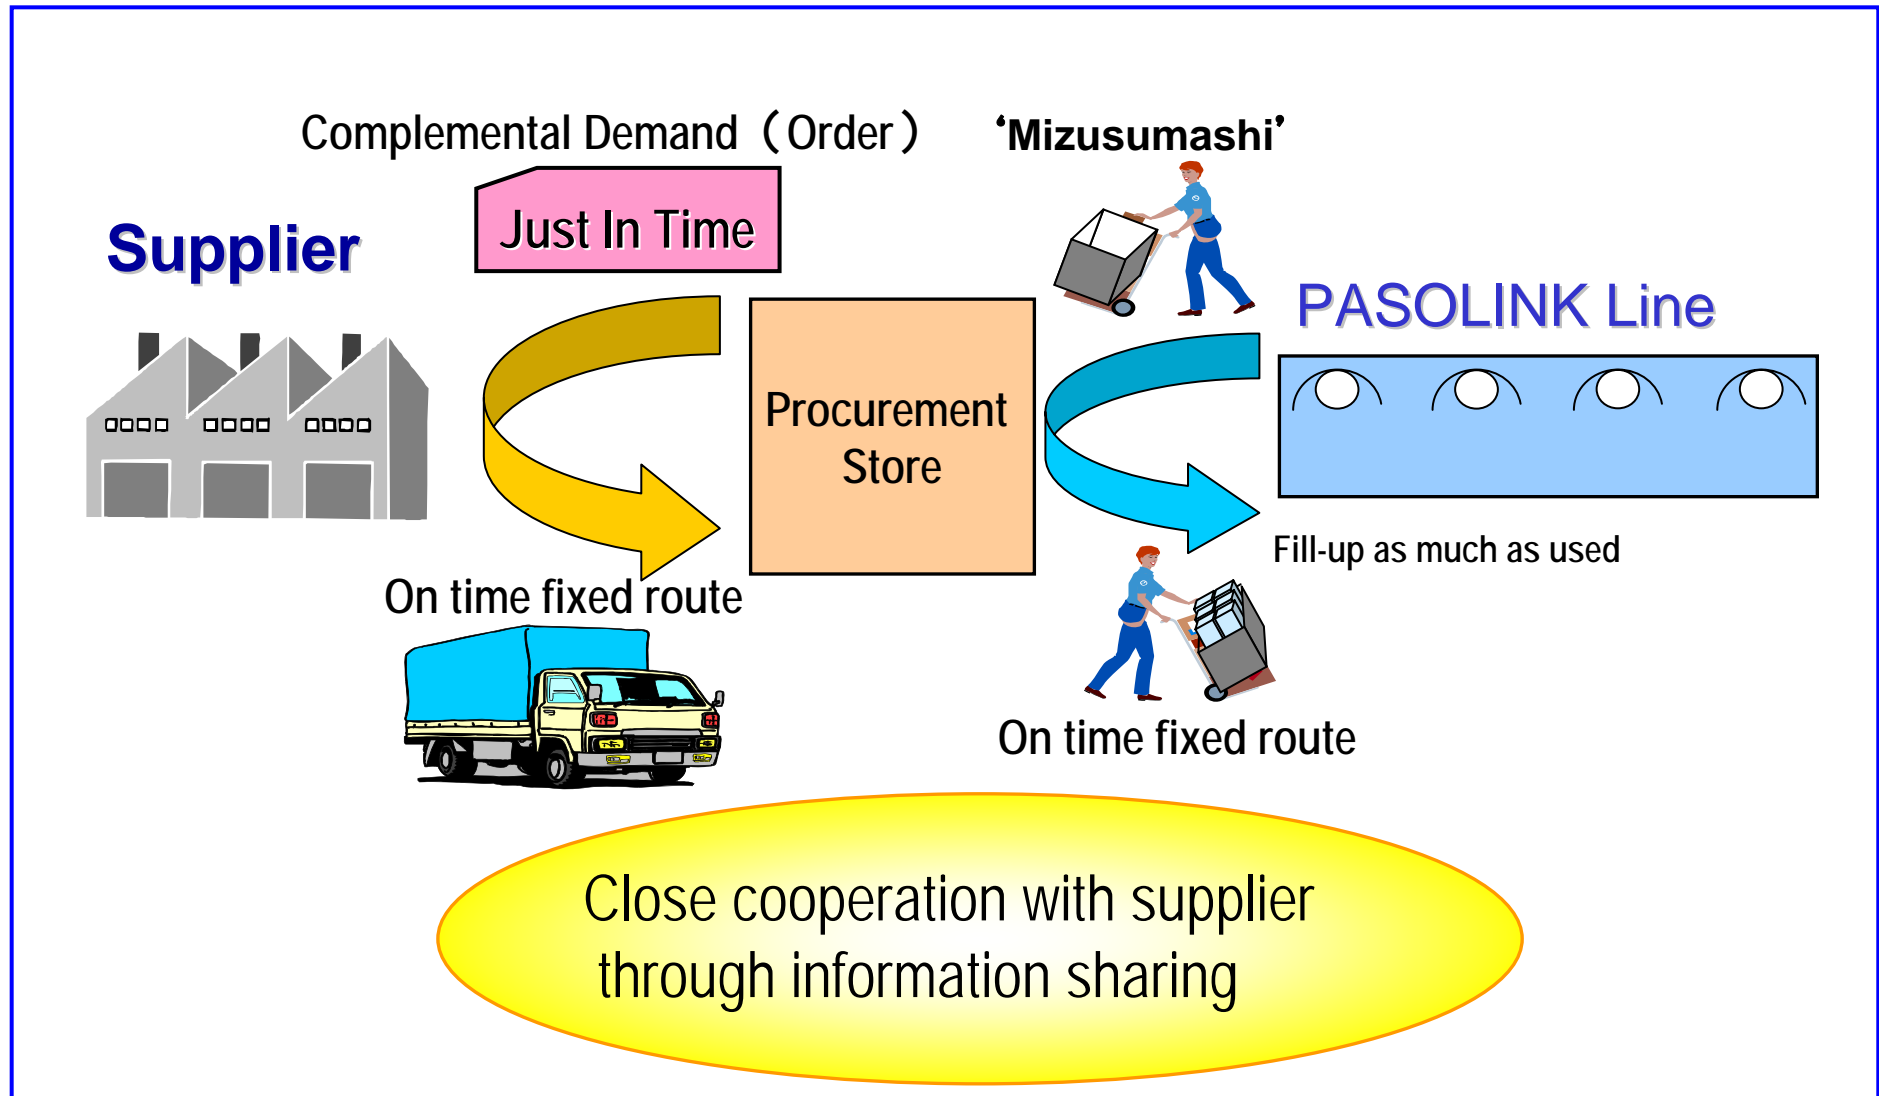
Complemental Demand（Order）

‘Mizusumashi’

Supplier

Just In Time

Procurement Store

PASOLINK Line

Fill-up as much as used

On time fixed route

On time fixed route

Close cooperation with supplier through information sharing